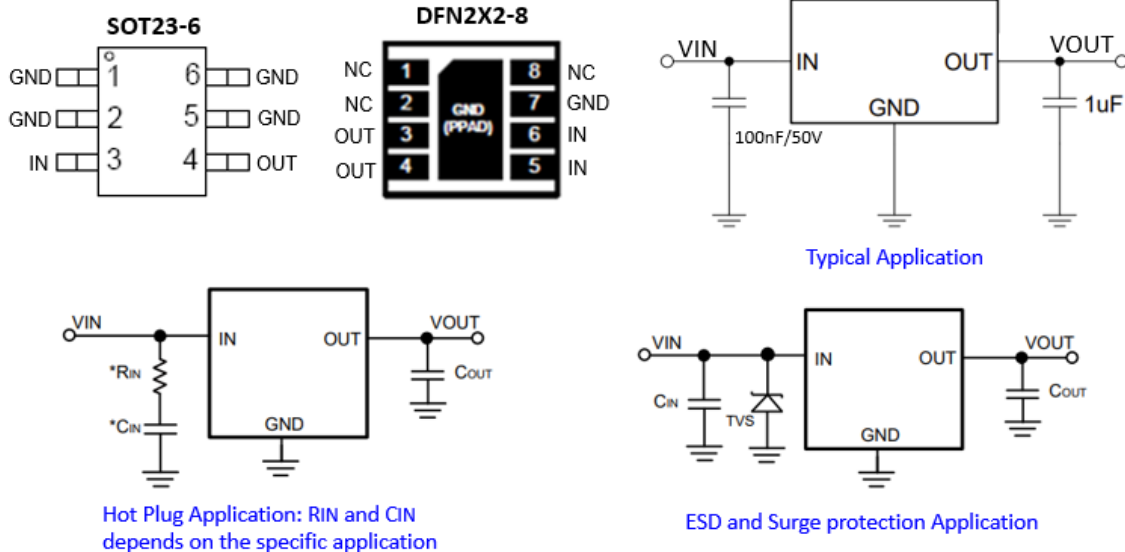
SOT23-6

GND 1
GND 2
IN 3
6 GND
5 GND
4 OUT

DFN2X2-8

NC 1
NC 2
OUT 3
OUT 4
GND (PPAD)
8 NC
7 GND
6 IN
5 IN

VIN
IN
OUT
VOUT
GND
100nF/50V
1uF

Typical Application

VIN
IN
OUT
VOUT
$*R_{IN}$
$*C_{IN}$
$C_{OUT}$
GND

Hot Plug Application: RIN and CIN depends on the specific application

VIN
IN
OUT
VOUT
$C_{IN}$
TVS
$C_{OUT}$
GND

ESD and Surge protection Application